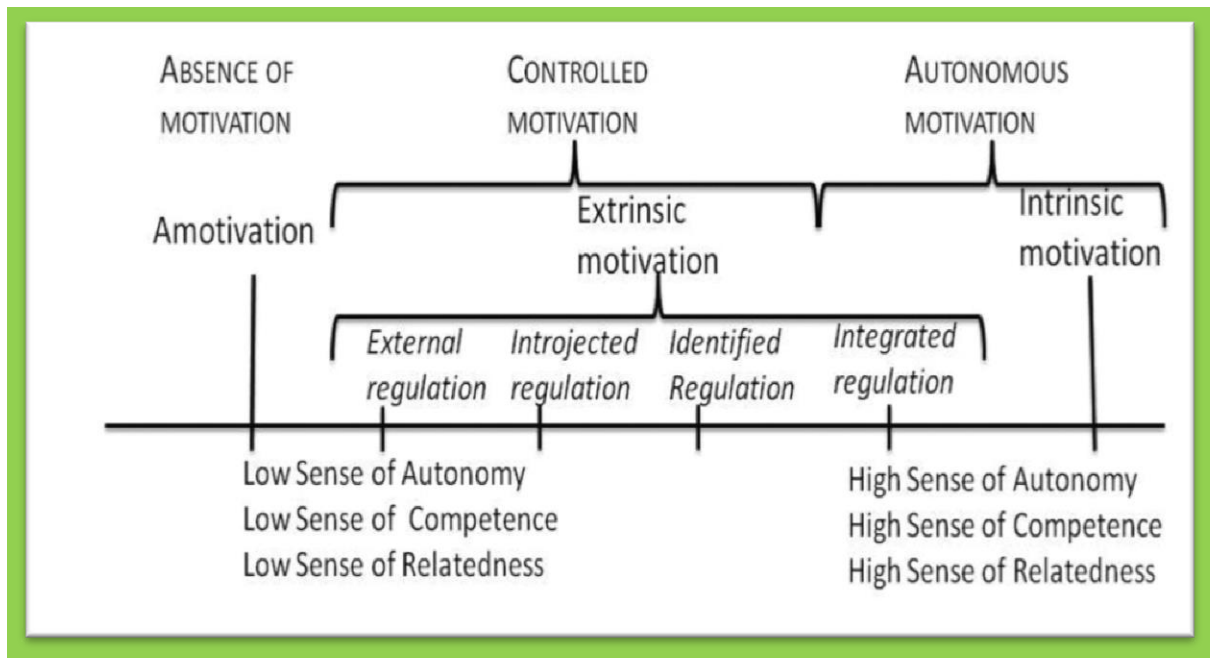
ABSENCE OF MOTIVATION

CONTROLLED MOTIVATION

AUTONOMOUS MOTIVATION

Amotivation

Extrinsic motivation

Intrinsic motivation

External regulation

Introjected regulation

Identified Regulation

Integrated regulation

Low Sense of Autonomy
Low Sense of Competence
Low Sense of Relatedness

High Sense of Autonomy
High Sense of Competence
High Sense of Relatedness